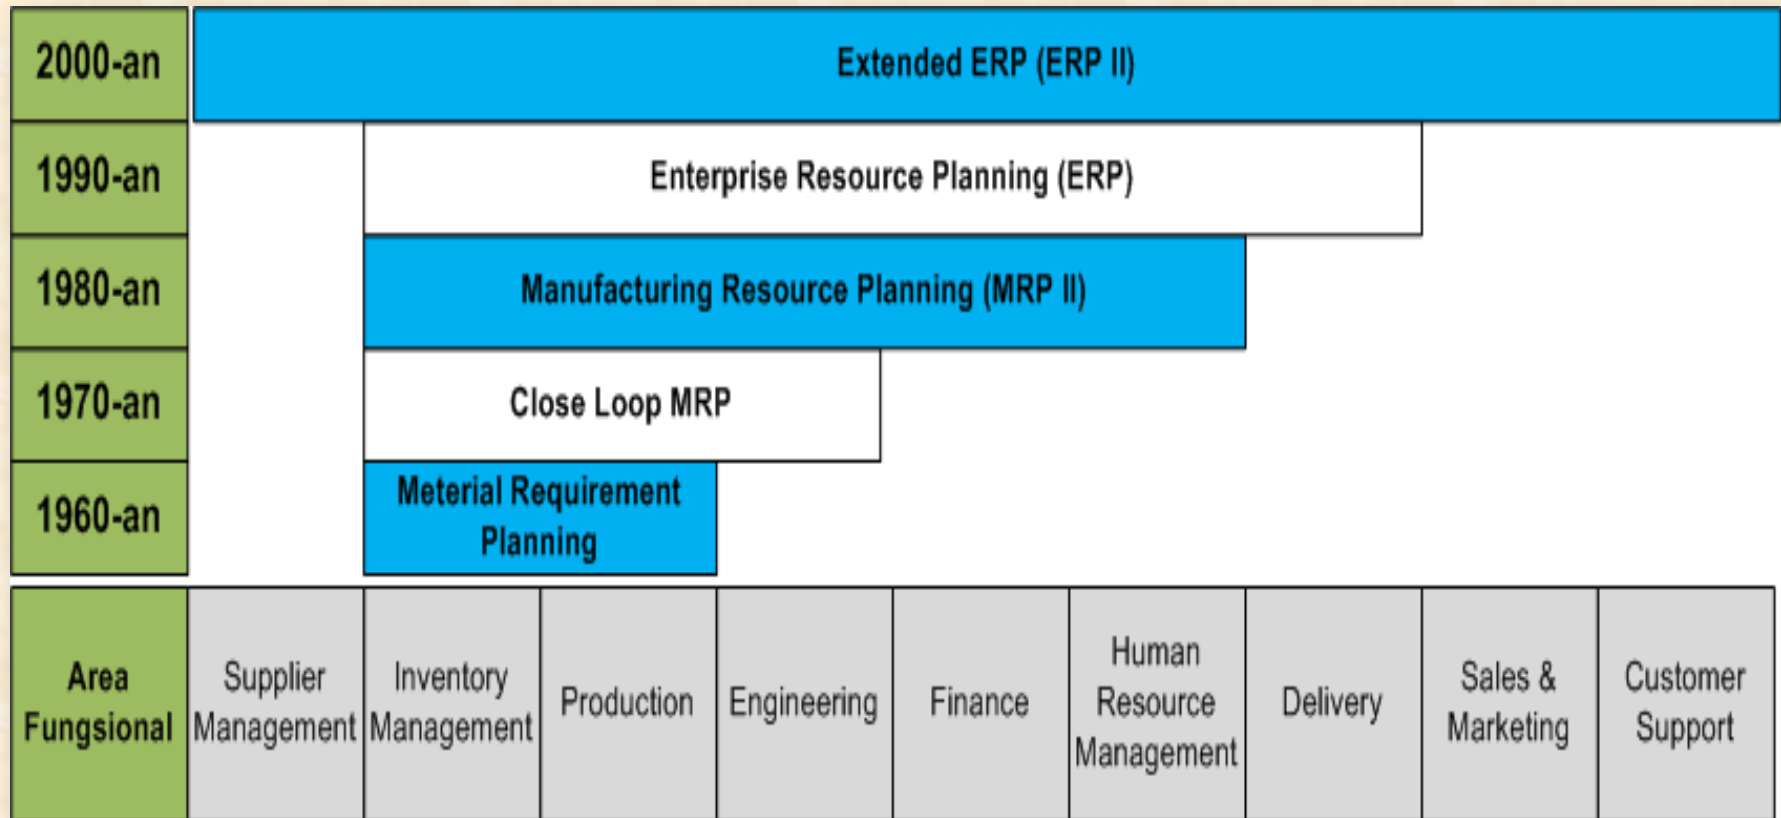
2000-an
Extended ERP (ERP II)

1990-an
Enterprise Resource Planning (ERP)

1980-an
Manufacturing Resource Planning (MRP II)

1970-an
Close Loop MRP

1960-an
Meterial Requirement Planning

| Area Fungsional | Supplier Management | Inventory Management | Production | Engineering | Finance | Human Resource Management | Delivery | Sales & Marketing | Customer Support |
|---|---|---|---|---|---|---|---|---|---|